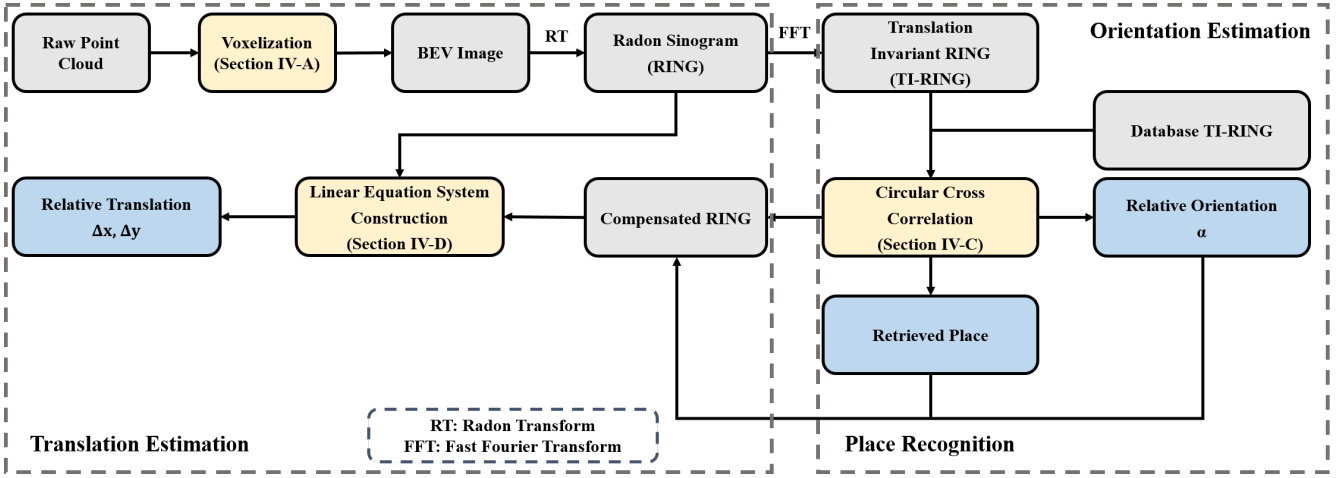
Raw Point Cloud

Voxelization (Section IV-A)

BEV Image

RT

Radon Sinogram (RING)

FFT

Translation Invariant RING (TI-RING)

Orientation Estimation

Database TI-RING

Relative Translation $\Delta x$, $\Delta y$

Linear Equation System Construction (Section IV-D)

Compensated RING

Circular Cross Correlation (Section IV-C)

Relative Orientation $\alpha$

Retrieved Place

RT: Radon Transform
FFT: Fast Fourier Transform

Translation Estimation

Place Recognition